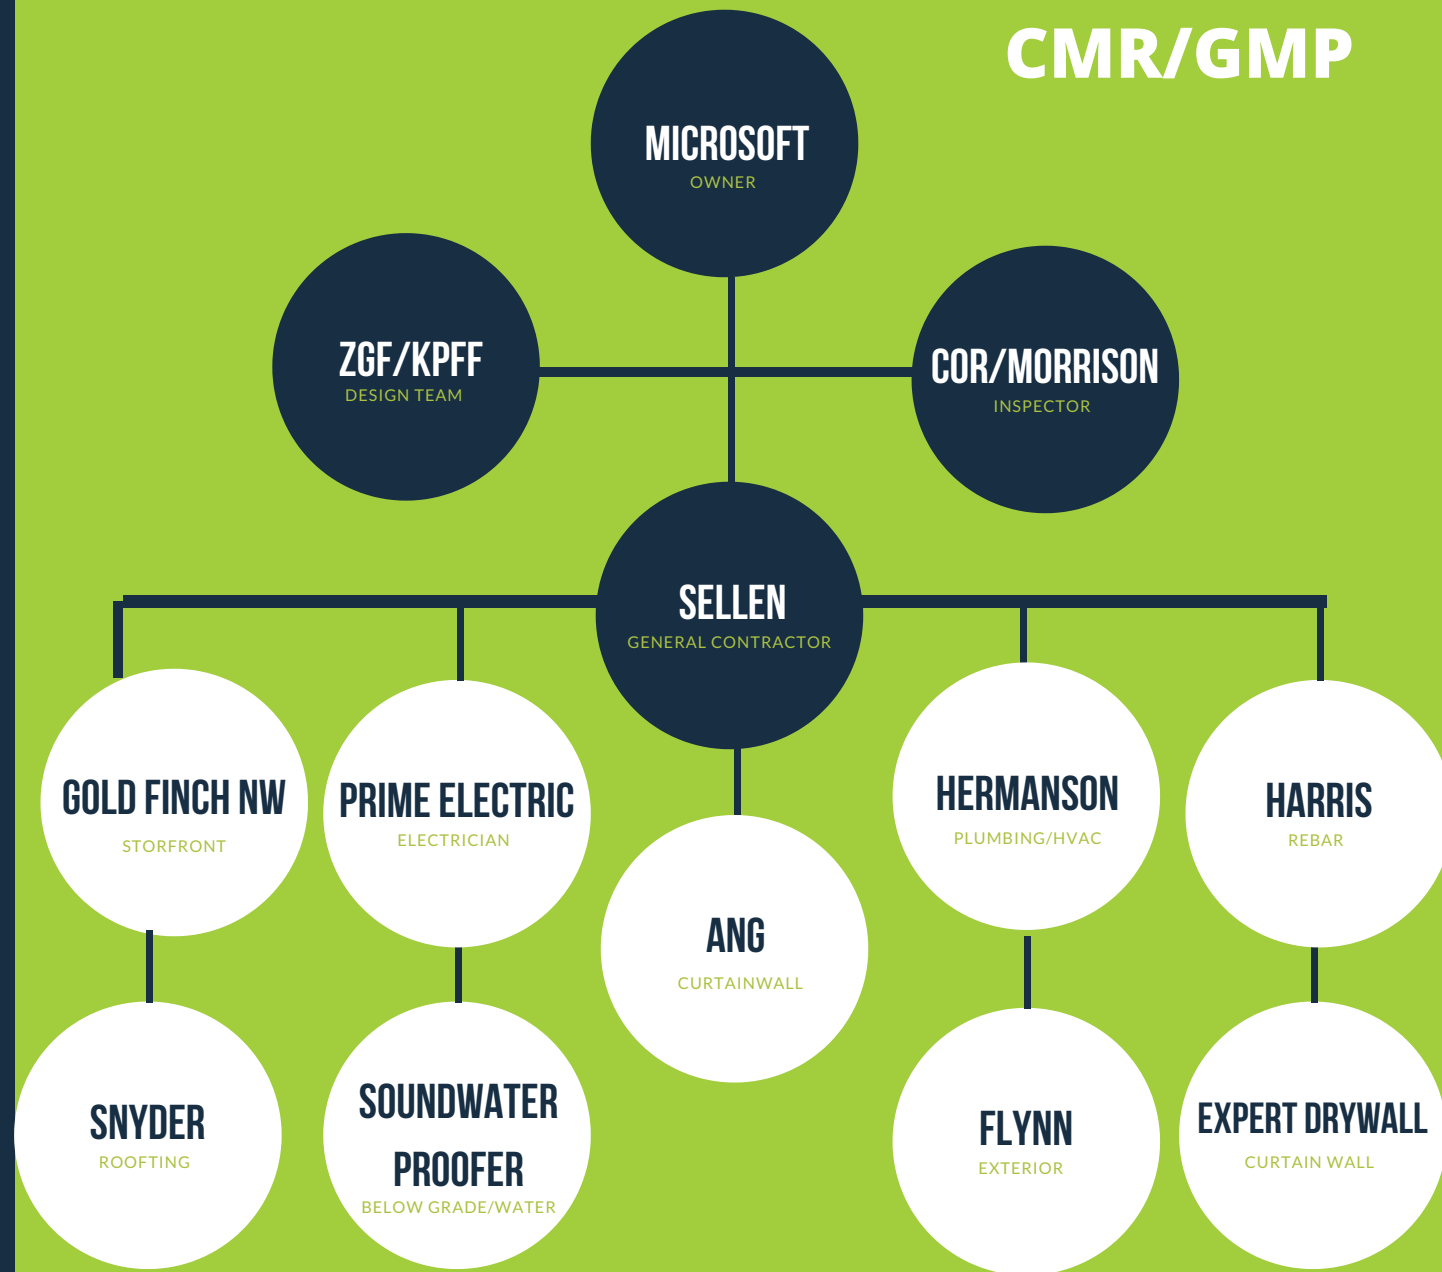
CMR/GMP

MICROSOFT
OWNER

ZGF/KPFF
DESIGN TEAM

COR/MORRISON
INSPECTOR

SELLEN
GENERAL CONTRACTOR

GOLD FINCH NW
STORFRONT

PRIME ELECTRIC
ELECTRICIAN

ANG
CURTAINWALL

HERMANSON
PLUMBING/HVAC

HARRIS
REBAR

SNYDER
ROOFTING

SOUNDWATER PROOFER
BELOW GRADE/WATER

FLYNN
EXTERIOR

EXPERT DRYWALL
CURTAIN WALL